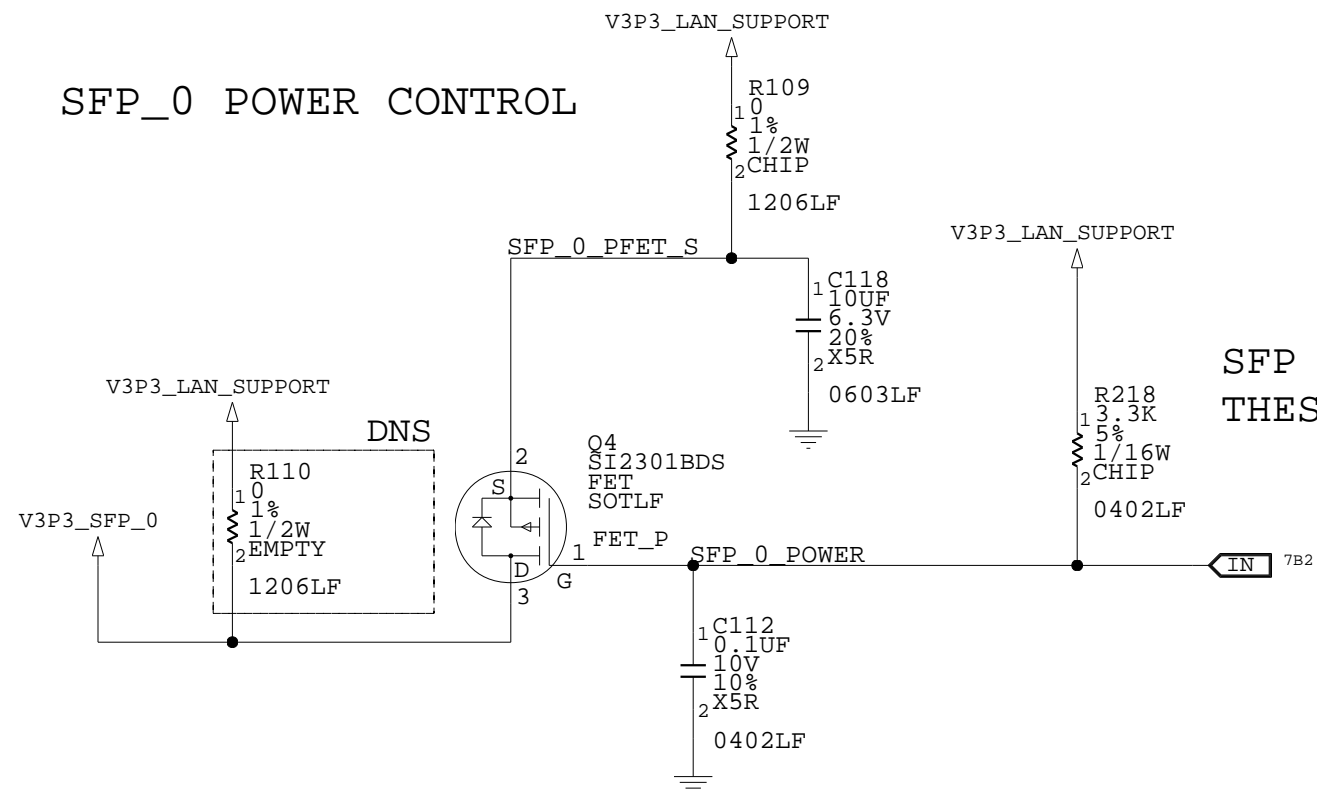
V3P3_LAN_SUPPORT

SFP_0 POWER CONTROL

R109
1 0
1%
1/2W
2 CHIP

1206LF

V3P3_LAN_SUPPORT

SFP_0_PFET_S

1 C118
10UF
6.3V
20%
2 X5R

0603LF

SFP
THES

V3P3_LAN_SUPPORT

DNS

R218
1 3.3K
5%
1/16W
2 CHIP

0402LF

R110
1 0
1%
1/2W
2 EMPTY

1206LF

V3P3_SFP_0

2
S
D
3

Q4
SI2301BDS
FET
SOTLF

FET_P
1
G

SFP_0_POWER

IN 7B2

1 C112
0.1UF
10V
10%
2 X5R

0402LF